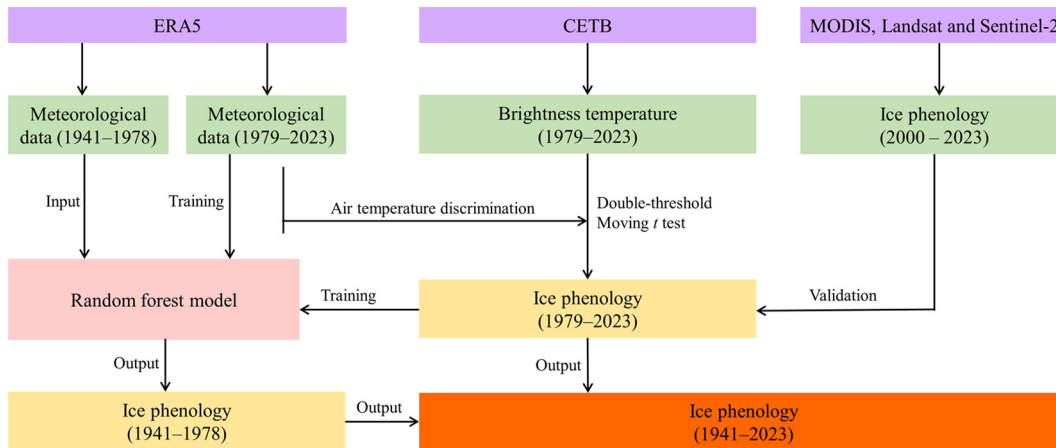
ERA5

CETB

MODIS, Landsat and Sentinel-2

Meteorological data (1941–1978)

Meteorological data (1979–2023)

Brightness temperature (1979–2023)

Ice phenology (2000 – 2023)

Input

Training

Air temperature discrimination

Double-threshold
Moving $t$ test

Random forest model

Training

Ice phenology (1979–2023)

Validation

Output

Output

Ice phenology (1941–1978)

Output

Ice phenology (1941–2023)